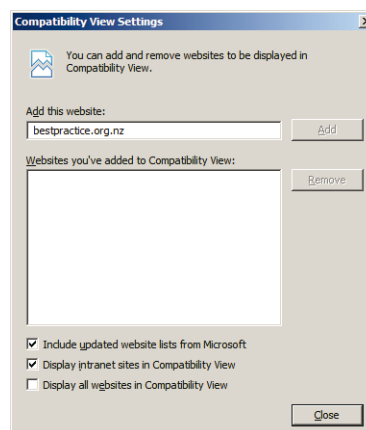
Compatibility View Settings

You can add and remove websites to be displayed in Compatibility View.

Add this website:

bestpractice.org.nz

Add

Websites you've added to Compatibility View:

Remove

☑ Include updated website lists from Microsoft

☑ Display intranet sites in Compatibility View

☐ Display all websites in Compatibility View

Close